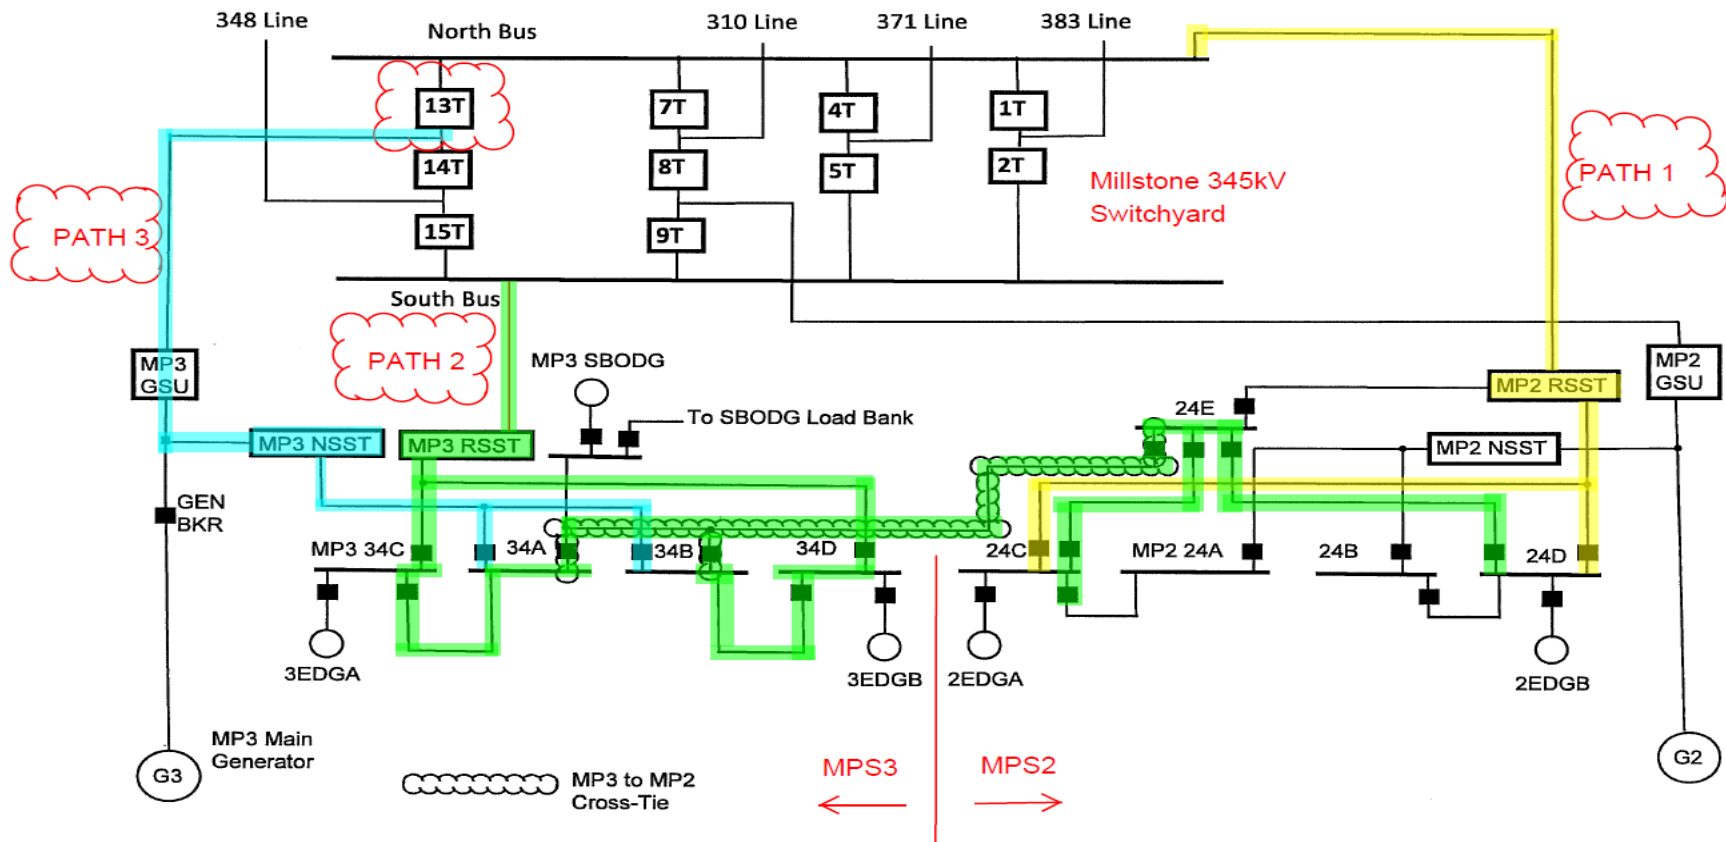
348 Line
North Bus
310 Line
371 Line
383 Line
13T
7T
4T
1T
14T
8T
5T
2T
Millstone 345kV Switchyard
PATH 1
PATH 3
15T
9T
South Bus
PATH 2
MP3 GSU
MP3 SBODG
MP2 RSST
MP2 GSU
To SBODG Load Bank
24E
MP3 NSST
MP3 RSST
MP2 NSST
GEN BKR
MP3 34C
34A
34B
34D
24C
MP2 24A
24B
24D
3EDGA
3EDGB
2EDGA
2EDGB
MP3 Main Generator
G3
MP3 to MP2 Cross-Tie
MPS3
MPS2
G2